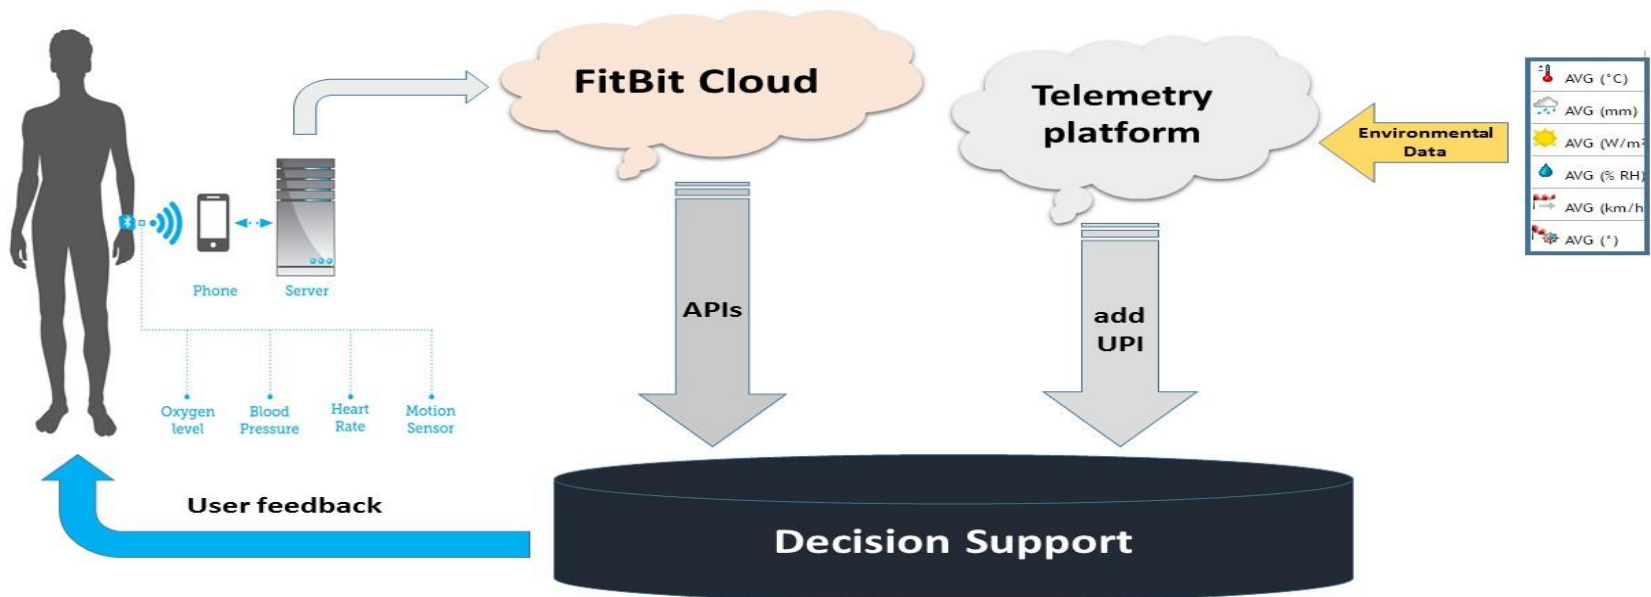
FitBit Cloud

Telemetry platform

Environmental Data

AVG (°C)
AVG (mm)
AVG (W/m
AVG (% RH)
AVG (km/h
AVG (°)

Phone
Server

APIs

add UPI

Oxygen level
Blood Pressure
Heart Rate
Motion Sensor

User feedback

Decision Support